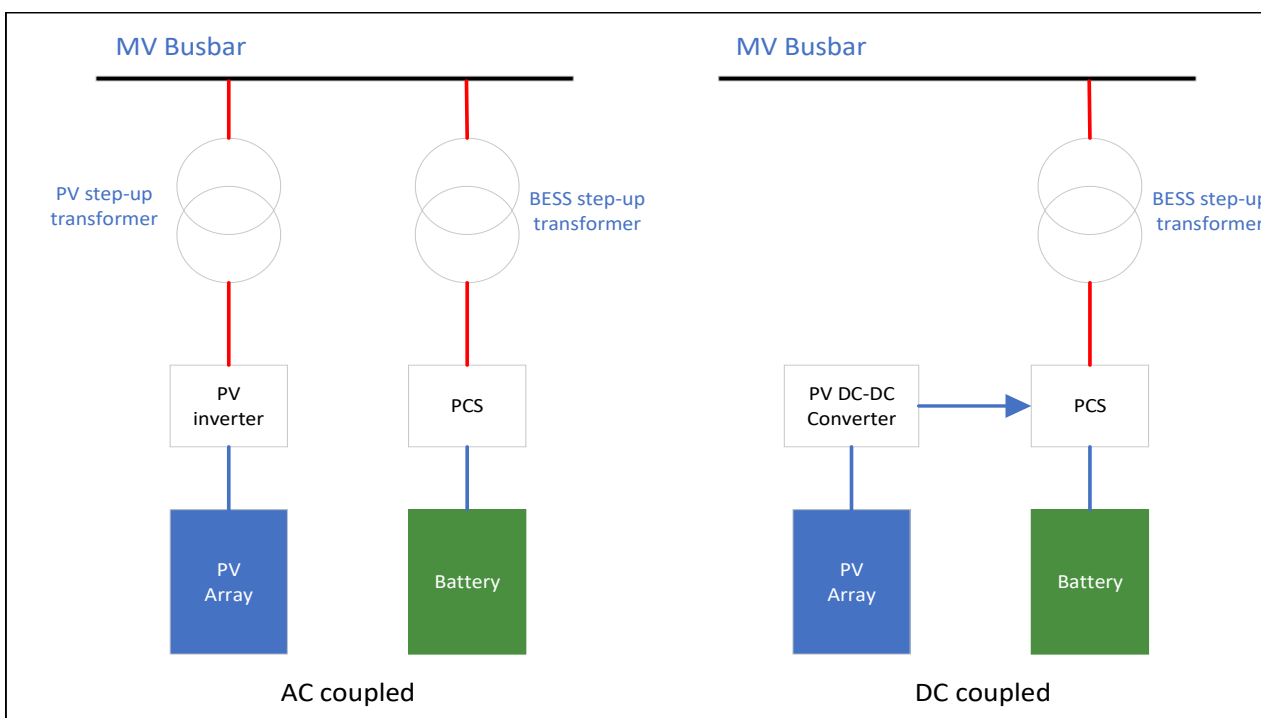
MV Busbar

PV step-up transformer

BESS step-up transformer

PV inverter

PCS

PV Array

Battery

AC coupled

MV Busbar

BESS step-up transformer

PV DC-DC Converter

PCS

PV Array

Battery

DC coupled